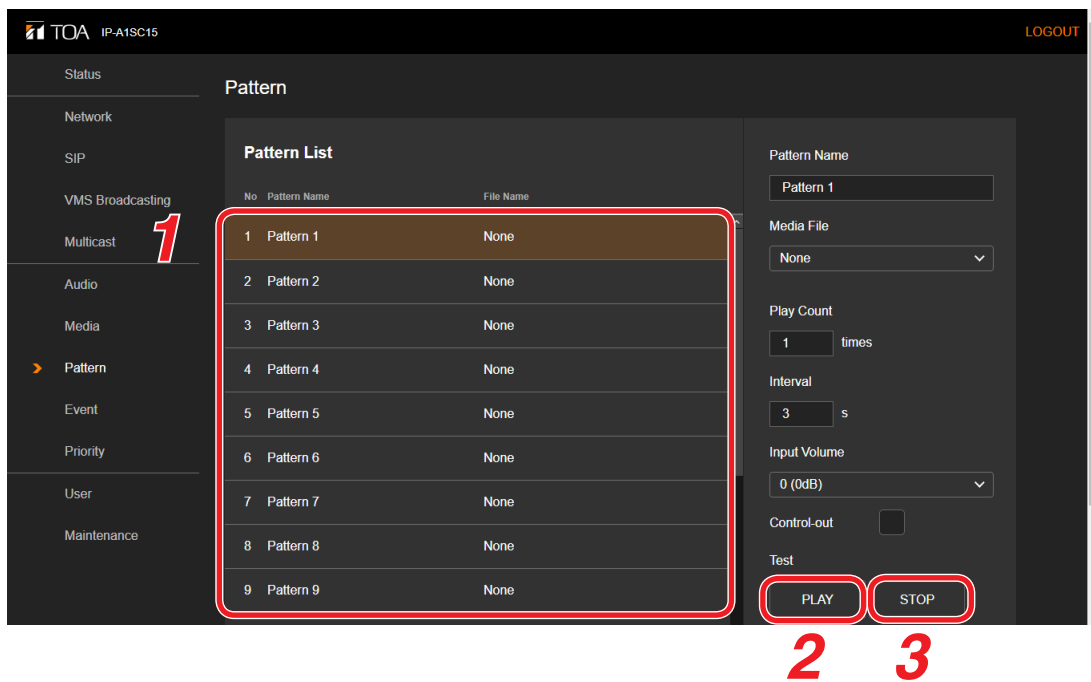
TOA IP-A1SC15

LOGOUT

Status

Network

SIP

VMS Broadcasting

Multicast

Audio

Media

Pattern

Event

Priority

User

Maintenance

Pattern

Pattern List

| No | Pattern Name | File Name |
|---|---|---|
| 1 | Pattern 1 | None |
| 2 | Pattern 2 | None |
| 3 | Pattern 3 | None |
| 4 | Pattern 4 | None |
| 5 | Pattern 5 | None |
| 6 | Pattern 6 | None |
| 7 | Pattern 7 | None |
| 8 | Pattern 8 | None |
| 9 | Pattern 9 | None |

1

Pattern Name

Pattern 1

Media File

None

Play Count

1 times

Interval

3 s

Input Volume

0 (0dB)

Control-out

Test

PLAY

STOP

2

3